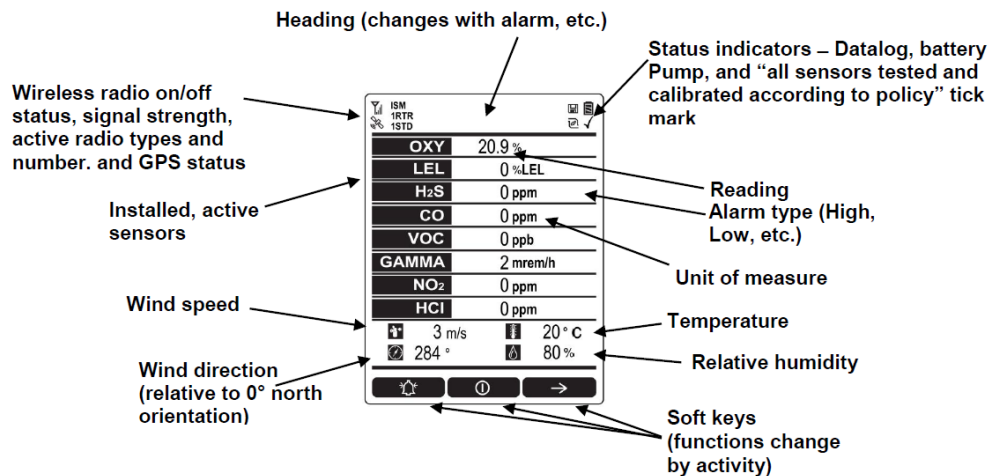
Heading (changes with alarm, etc.)

Wireless radio on/off status, signal strength, active radio types and number. and GPS status

Status indicators – Datalog, battery Pump, and "all sensors tested and calibrated according to policy" tick mark

ISM
1RTR
1STD

| | |
|---|---|
| OXY | 20.9 % |
| LEL | 0 %LEL |
| $H_2S$ | 0 ppm |
| CO | 0 ppm |
| VOC | 0 ppb |
| GAMMA | 2 mrem/h |
| $NO_2$ | 0 ppm |
| HCl | 0 ppm |

3 m/s
20° C
284 °
80 %

Installed, active sensors

Reading

Alarm type (High, Low, etc.)

Unit of measure

Wind speed

Temperature

Wind direction (relative to 0° north orientation)

Relative humidity

Soft keys (functions change by activity)